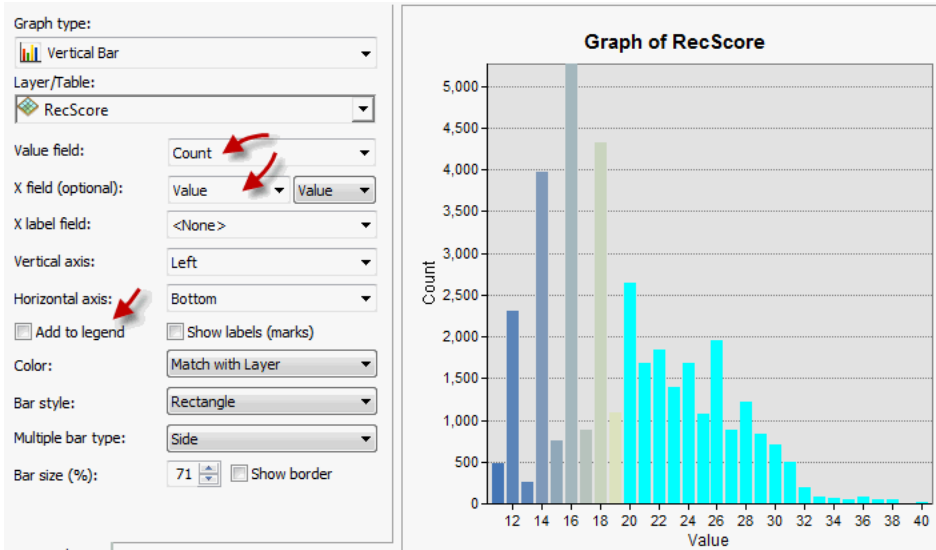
Graph type:
Vertical Bar
Layer/Table:
RecScore
Value field: Count
X field (optional): Value Value
X label field: <None>
Vertical axis: Left
Horizontal axis: Bottom
Add to legend
Show labels (marks)
Color: Match with Layer
Bar style: Rectangle
Multiple bar type: Side
Bar size (%): 71
Show border

Graph of RecScore

Count
5,000
4,500
4,000
3,500
3,000
2,500
2,000
1,500
1,000
500
0
12 14 16 18 20 22 24 26 28 30 32 34 36 38 40
Value